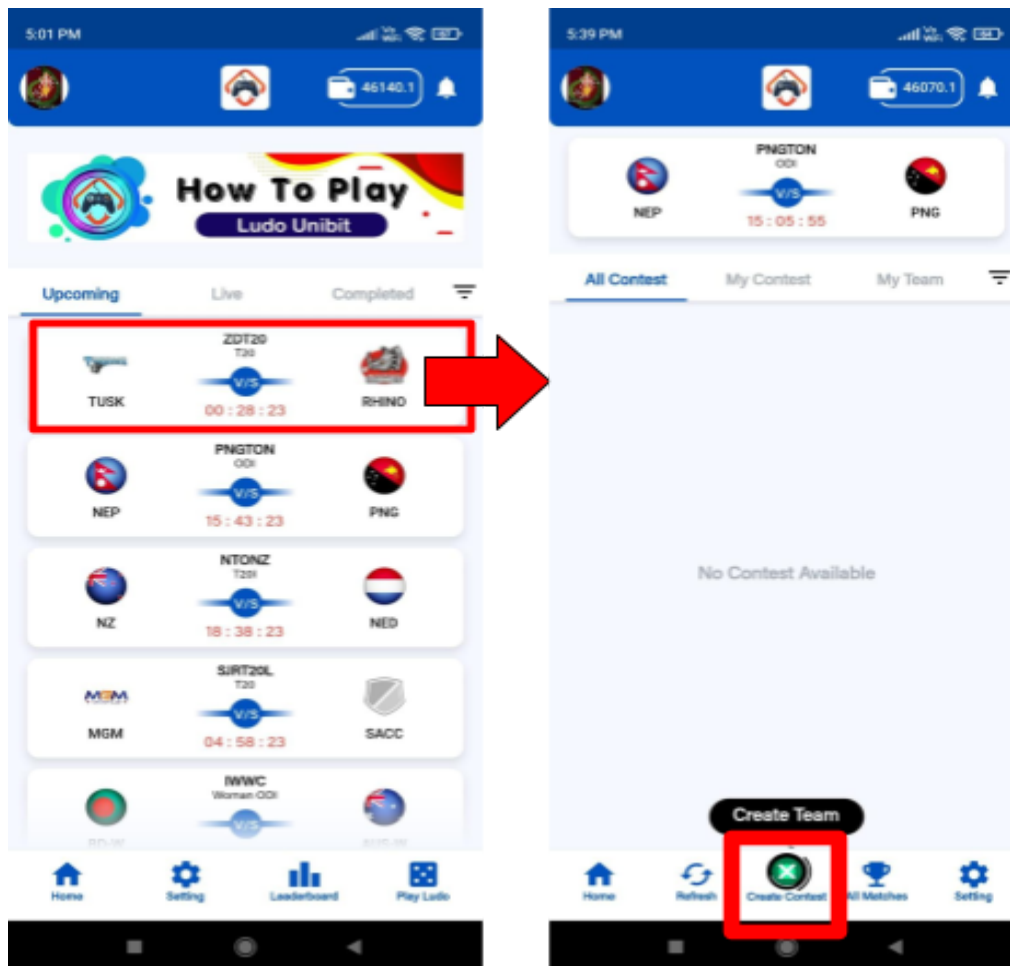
5:01 PM

46140.1

How To Play
Ludo Unibit

Upcoming Live Completed

ZDT20
T20
TUSK V/S RHINO
00 : 28 : 23

PNGTON
ODI
NEP V/S PNG
15 : 43 : 23

NTONZ
T20I
NZ V/S NED
18 : 38 : 23

SJRT20L
T20
MGM V/S SACC
04 : 58 : 23

IWWC
Woman ODI
V/S

Home Setting Leaderboard Play Ludo

5:39 PM

46070.1

PNGTON
ODI
NEP V/S PNG
15 : 05 : 55

All Contest My Contest My Team

No Contest Available

Create Team

Home Refresh Create Contest All Matches Setting